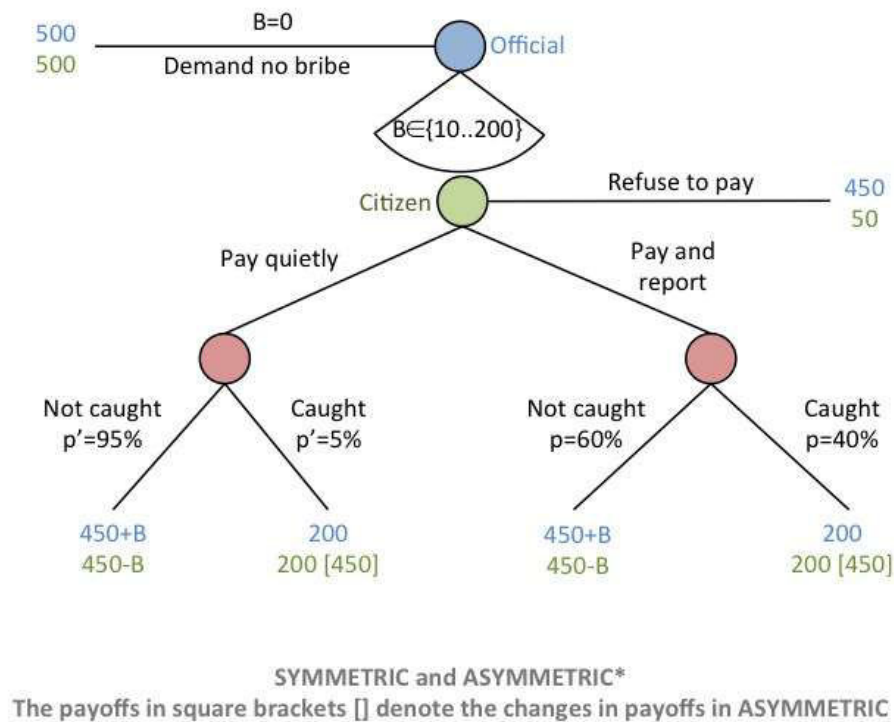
500
500

B=0

Demand no bribe

Official

$B \in \{10..200\}$

Citizen

Refuse to pay

450
50

Pay quietly

Pay and report

Not caught
p'=95%

Caught
p'=5%

Not caught
p=60%

Caught
p=40%

450+B
450-B

200
200 [450]

450+B
450-B

200
200 [450]

SYMMETRIC and ASYMMETRIC*
The payoffs in square brackets [] denote the changes in payoffs in ASYMMETRIC